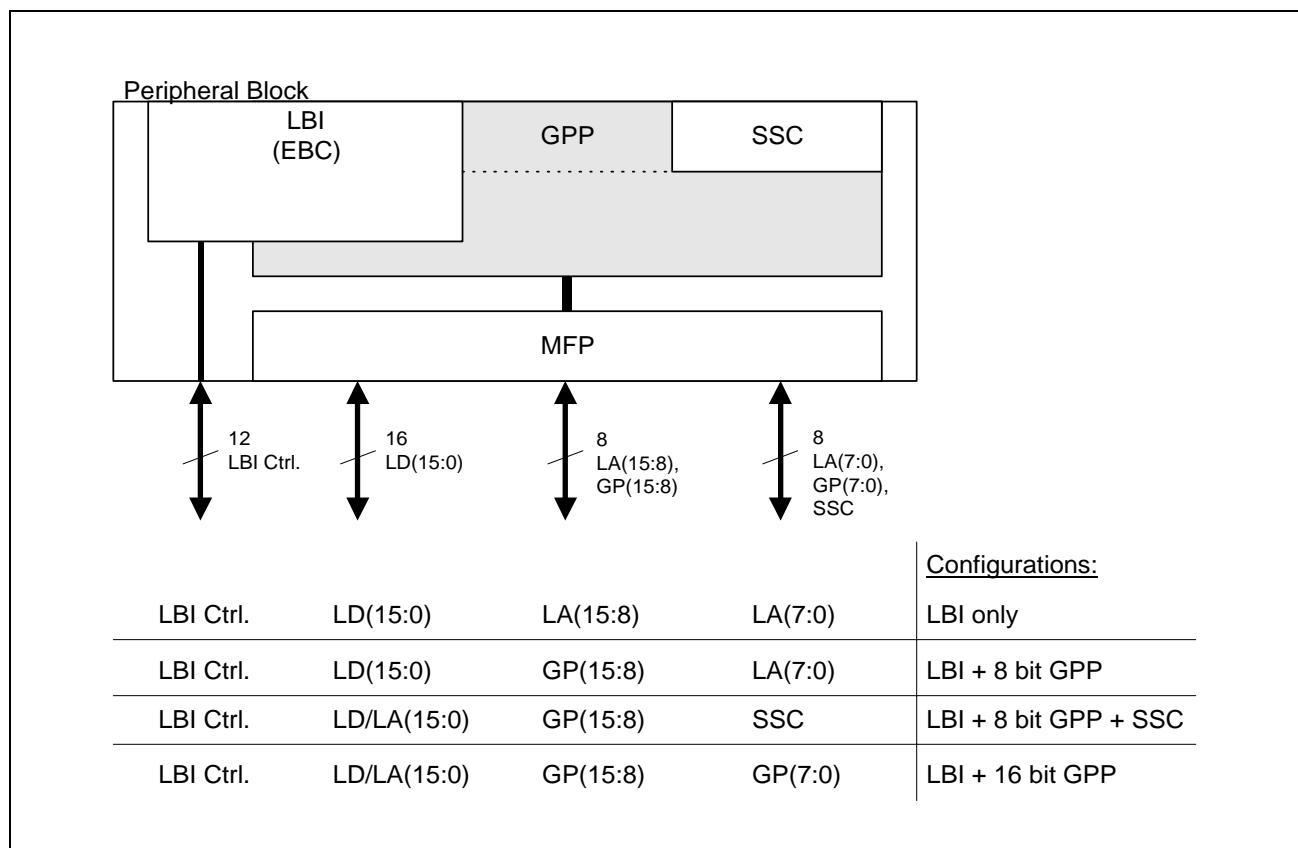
Peripheral Block

LBI
(EBC)

GPP

SSC

MFP

12
LBI Ctrl.

16
LD(15:0)

8
LA(15:8),
GP(15:8)

8
LA(7:0),
GP(7:0),
SSC

| | | | | Configurations: |
|---|---|---|---|---|
| LBI Ctrl. | LD(15:0) | LA(15:8) | LA(7:0) | LBI only |
| LBI Ctrl. | LD(15:0) | GP(15:8) | LA(7:0) | LBI + 8 bit GPP |
| LBI Ctrl. | LD/LA(15:0) | GP(15:8) | SSC | LBI + 8 bit GPP + SSC |
| LBI Ctrl. | LD/LA(15:0) | GP(15:8) | GP(7:0) | LBI + 16 bit GPP |